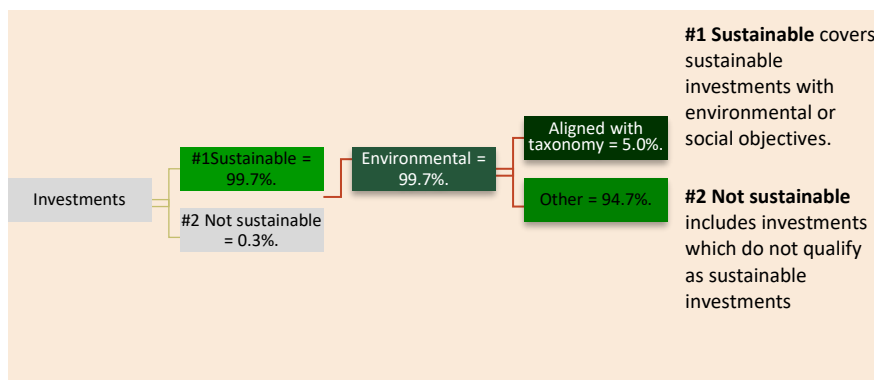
Investments

#1Sustainable = 99.7%.

#2 Not sustainable = 0.3%.

Environmental = 99.7%.

Aligned with taxonomy = 5.0%.

Other = 94.7%.

**#1 Sustainable** covers sustainable investments with environmental or social objectives.

**#2 Not sustainable** includes investments which do not qualify as sustainable investments